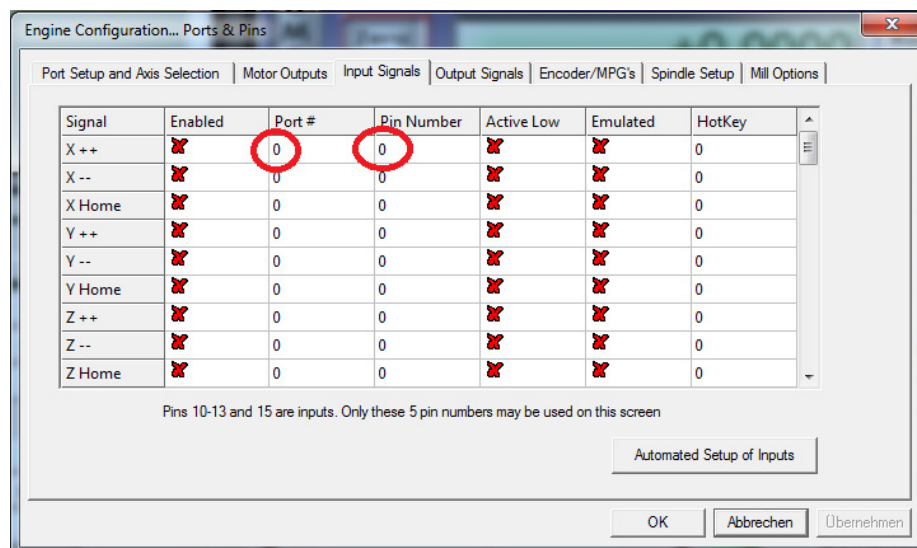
Engine Configuration... Ports & Pins

Port Setup and Axis Selection | Motor Outputs | Input Signals | Output Signals | Encoder/MPG's | Spindle Setup | Mill Options

| Signal | Enabled | Port # | Pin Number | Active Low | Emulated | HotKey |
|---|---|---|---|---|---|---|
| X ++ | ✘ | 0 | 0 | ✘ | ✘ | 0 |
| X -- | ✘ | 0 | 0 | ✘ | ✘ | 0 |
| X Home | ✘ | 0 | 0 | ✘ | ✘ | 0 |
| Y ++ | ✘ | 0 | 0 | ✘ | ✘ | 0 |
| Y -- | ✘ | 0 | 0 | ✘ | ✘ | 0 |
| Y Home | ✘ | 0 | 0 | ✘ | ✘ | 0 |
| Z ++ | ✘ | 0 | 0 | ✘ | ✘ | 0 |
| Z -- | ✘ | 0 | 0 | ✘ | ✘ | 0 |
| Z Home | ✘ | 0 | 0 | ✘ | ✘ | 0 |

Pins 10-13 and 15 are inputs. Only these 5 pin numbers may be used on this screen

Automated Setup of Inputs

OK | Abbrechen | Übernehmen